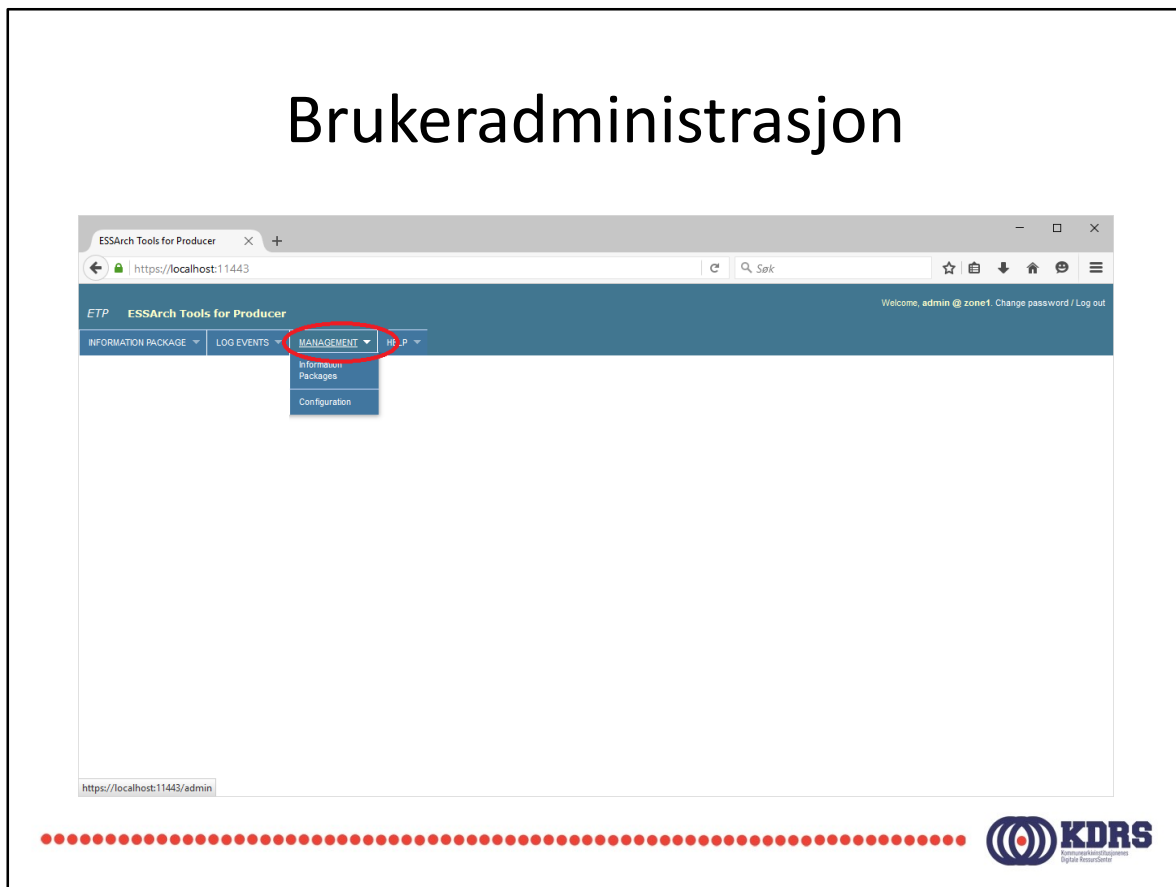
Brukeradministrasjon

ESSArch Tools for Producer

https://localhost:11443

Søk

ETP ESSArch Tools for Producer

Welcome, admin @ zone1. Change password / Log out

INFORMATION PACKAGE LOG EVENTS MANAGEMENT HELP

Information Packages

Configuration

https://localhost:11443/admin

KDRS
Kommunearkivinstitusjonenes Digitale RessursSenter